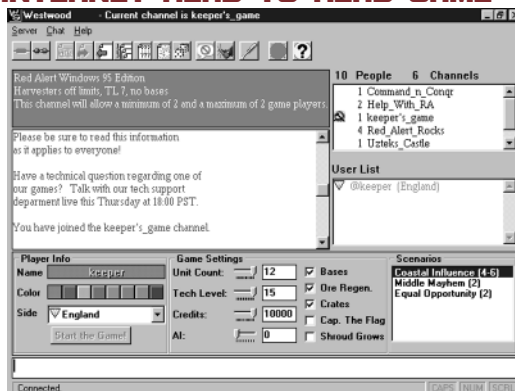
INTERNET HEAD TO HEAD GAME

Westwood - Current channel is keeper's_game

Server Chat Help

Red Alert Windows 95 Edition
Harvesters off limits, TL 7, no bases
This channel will allow a minimum of 2 and a maximum of 2 game players.

10 People 6 Channels

1 Command_n_Conqr
2 Help_With_RA
1 keeper's_game
4 Red_Alert_Rocks
1 Uzteks_Castle

Please be sure to read this information as it applies to everyone!

Have a technical question regarding one of our games? Talk with our tech support deparment live this Thursday at 18:00 PST.

You have joined the keeper's_game channel.

User List

@keeper (England)

Player Info

Name keeper

Color

Side England

Start the Game!

Game Settings

Unit Count: 12

Tech Level: 15

Credits: 10000

AI: 0

Bases

Ore Regen.

Crates

Cap. The Flag

Shroud Grows

Scenarios

Coastal Influence (4-6)
Middle Mayhem (2)
Equal Opportunity (2)

Connected

CAPS NUM SCRL